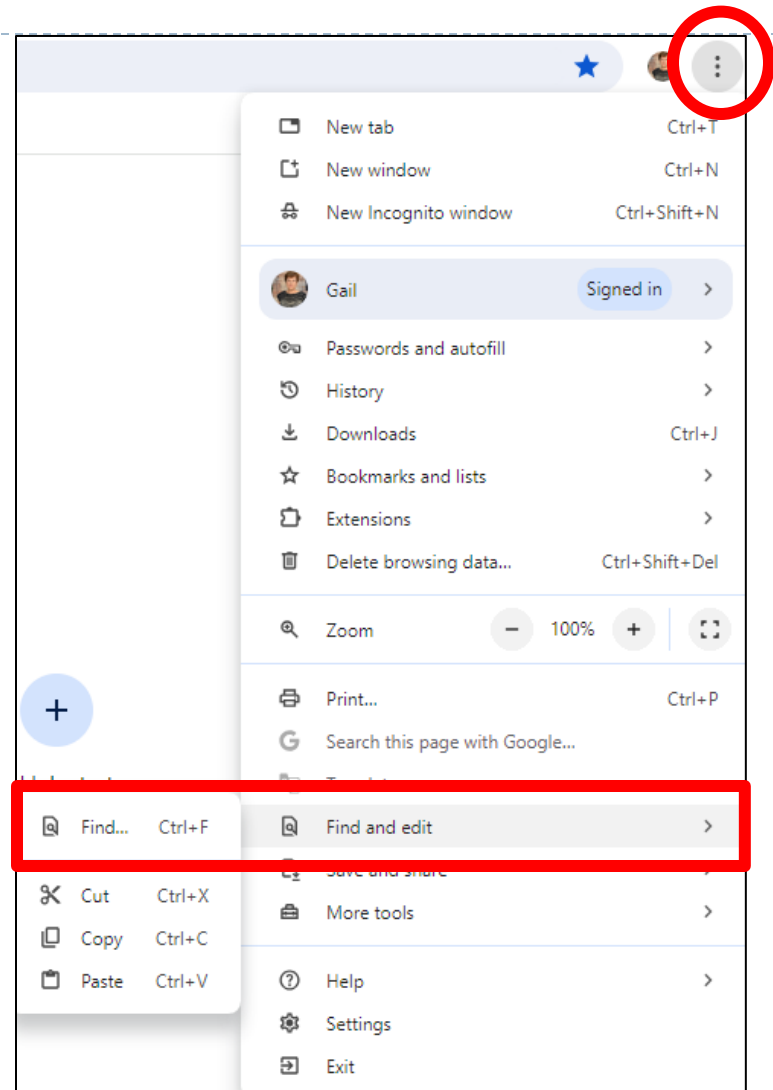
New tab Ctrl+T
New window Ctrl+N
New Incognito window Ctrl+Shift+N

Gail Signed in

Passwords and autofill
History
Downloads Ctrl+J
Bookmarks and lists
Extensions
Delete browsing data... Ctrl+Shift+Del

Zoom − 100% +

Print... Ctrl+P
Search this page with Google...
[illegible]
Find and edit
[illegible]
More tools

Help
Settings
Exit

+

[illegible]

Find... Ctrl+F

Cut Ctrl+X
Copy Ctrl+C
Paste Ctrl+V